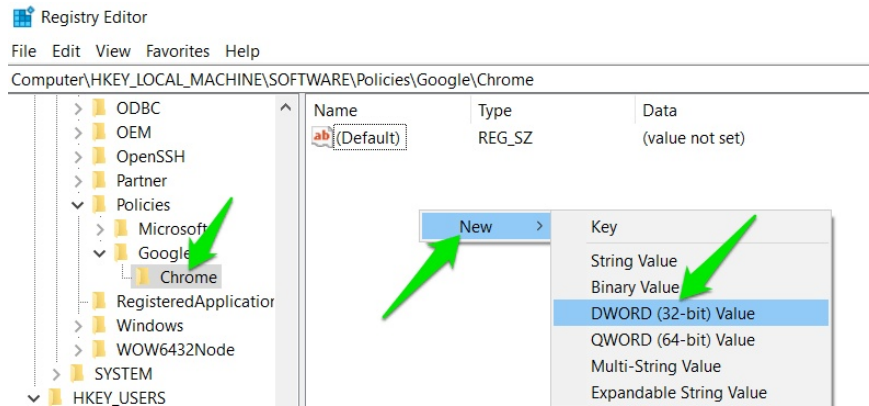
Registry Editor

File Edit View Favorites Help

Computer\HKEY_LOCAL_MACHINE\SOFTWARE\Policies\Google\Chrome

ODBC
OEM
OpenSSH
Partner
Policies
Microsoft
Google
Chrome
RegisteredApplication
Windows
WOW6432Node
SYSTEM
HKEY_USERS

| Name | Type | Data |
|---|---|---|
| (Default) | REG_SZ | (value not set) |

New

Key
String Value
Binary Value
DWORD (32-bit) Value
QWORD (64-bit) Value
Multi-String Value
Expandable String Value